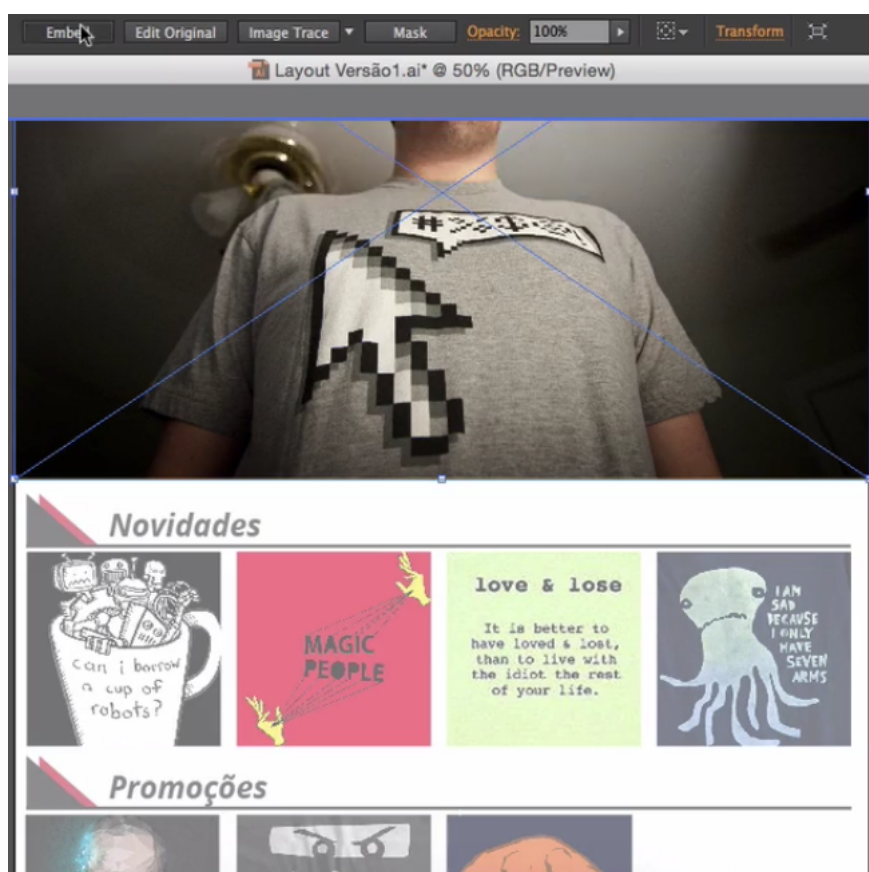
Embed Edit Original Image Trace Mask Opacity: 100% Transform

Layout Versão1.ai* @ 50% (RGB/Preview)

#$@&!

Novidades

can i borrow a cup of robots?

MAGIC PEOPLE

love & lose

It is better to have loved & lost, than to live with the idiot the rest of your life.

I AM SAD BECAUSE I ONLY HAVE SEVEN ARMS

Promoções